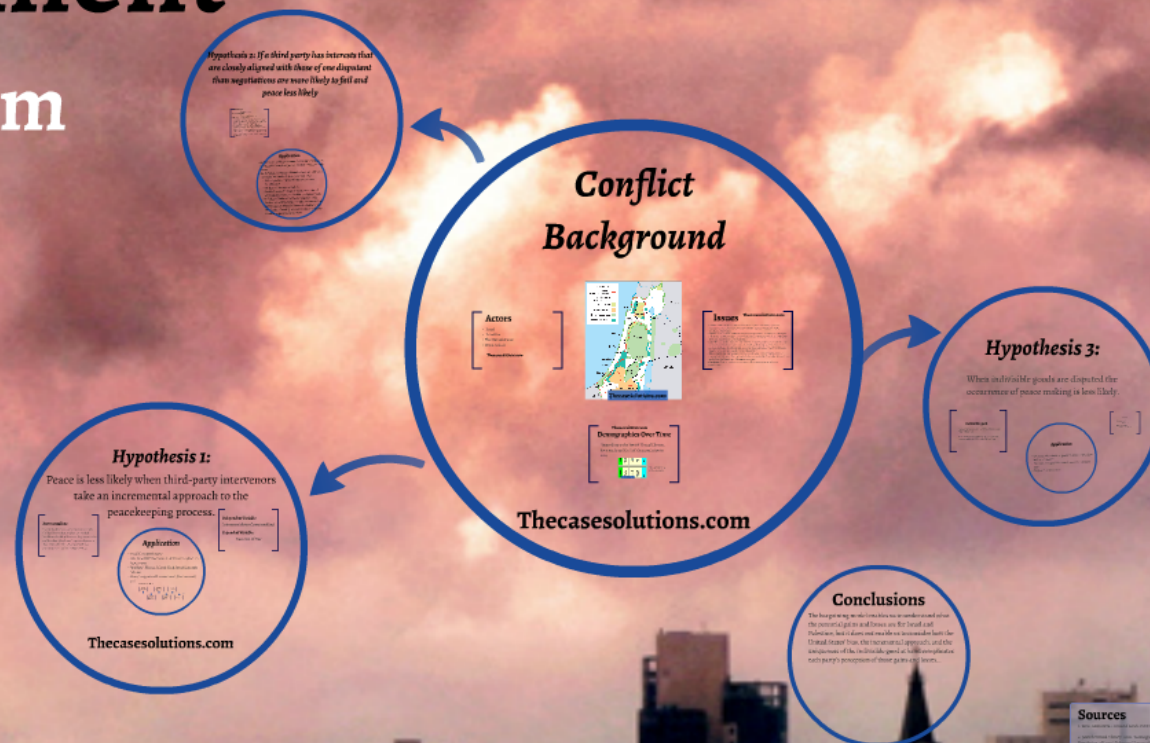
m

Hypothesis 2: If a third party has interests that are closely aligned with those of one disputant than negotiations are more likely to fail and peace less likely

Application

Conflict Background

Actors

Issues

Thecasesolutions.com

Demographics Over Time

Thecasesolutions.com

Hypothesis 3:

When indivisible goals are disputed the occurrence of peace making is less likely.

Application

Hypothesis 1:

Peace is less likely when third-party intervenors take an incremental approach to the peacekeeping process.

Application

Thecasesolutions.com

Conclusions

The bargaining model enables us to understand what the potential gains and losses are for Israel and Palestine, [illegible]

Sources